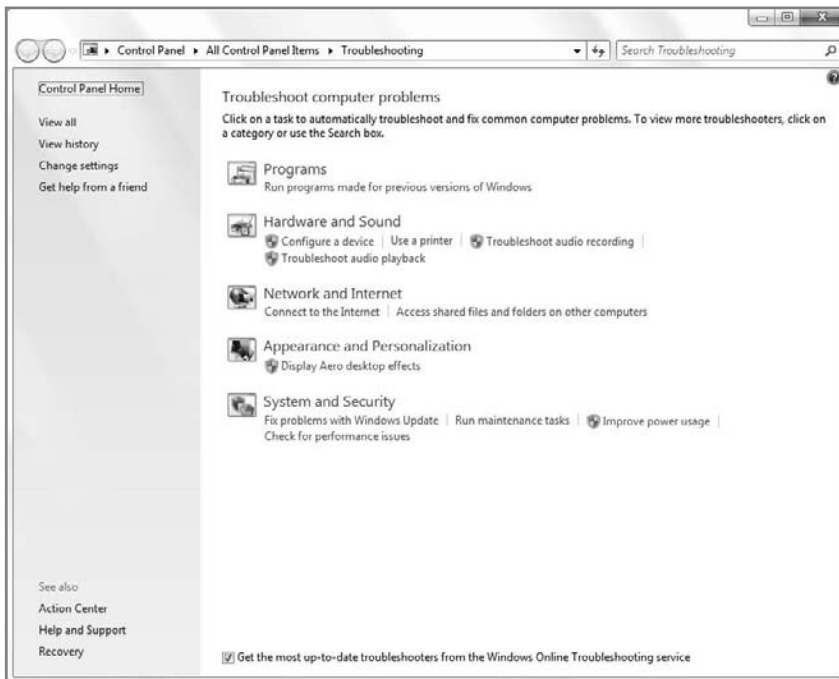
▸ Control Panel ▸ All Control Panel Items ▸ Troubleshooting

Search Troubleshooting

Control Panel Home

View all

View history

Change settings

Get help from a friend

Troubleshoot computer problems

Click on a task to automatically troubleshoot and fix common computer problems. To view more troubleshooters, click on a category or use the Search box.

Programs

Run programs made for previous versions of Windows

Hardware and Sound

Configure a device | Use a printer | Troubleshoot audio recording | Troubleshoot audio playback

Network and Internet

Connect to the Internet | Access shared files and folders on other computers

Appearance and Personalization

Display Aero desktop effects

System and Security

Fix problems with Windows Update | Run maintenance tasks | Improve power usage | Check for performance issues

See also

Action Center

Help and Support

Recovery

Get the most up-to-date troubleshooters from the Windows Online Troubleshooting service